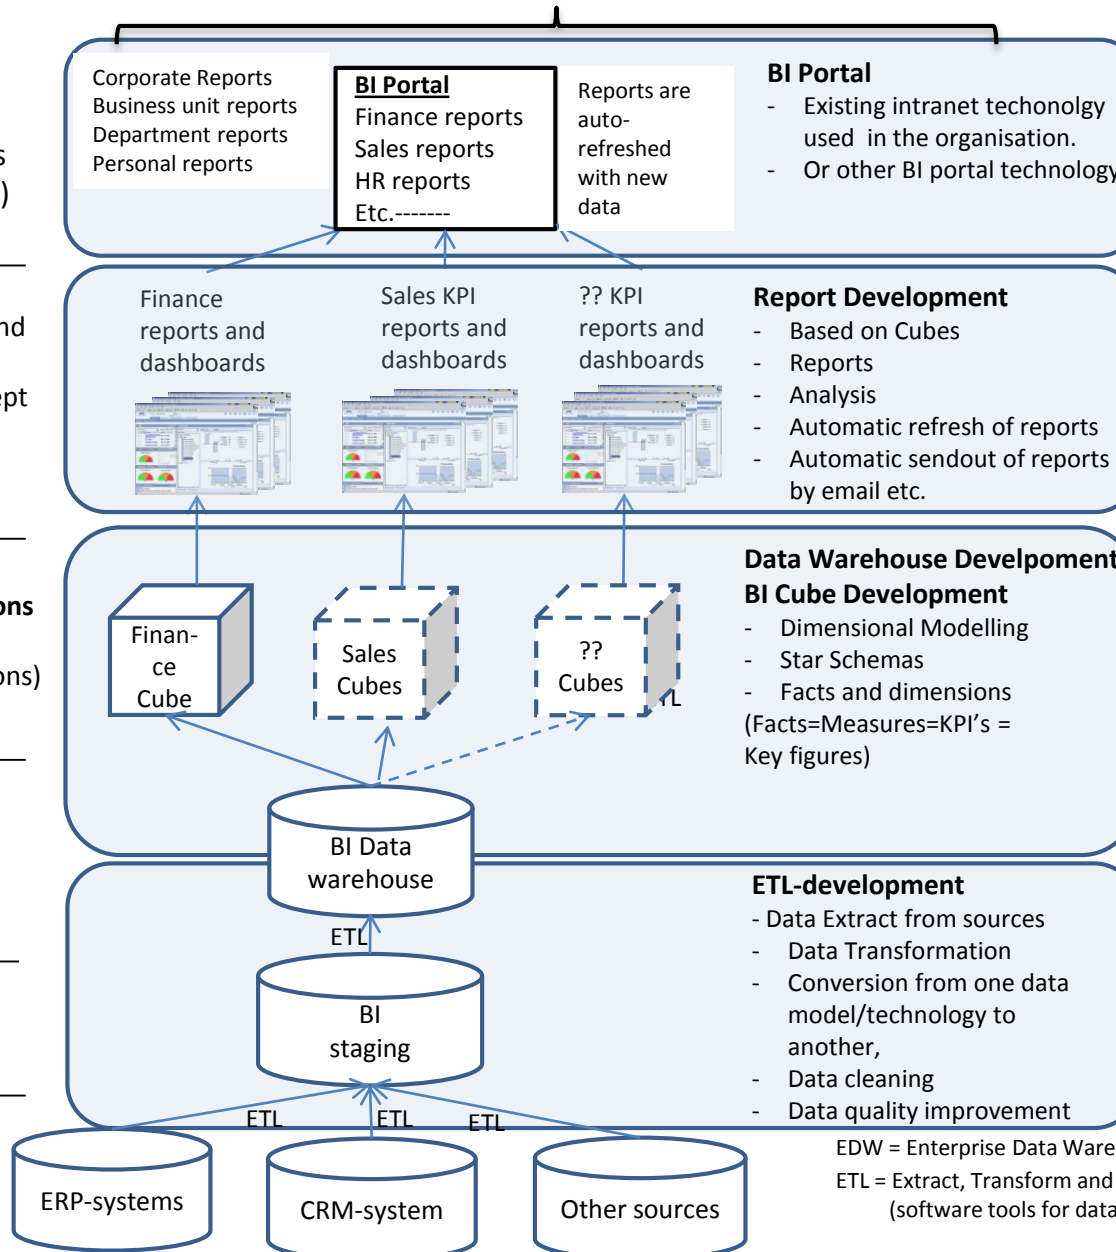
s
)

nd

pt

ons

ons)

Corporate Reports
Business unit reports
Department reports
Personal reports

BI Portal
Finance reports
Sales reports
HR reports
Etc.-------

Reports are auto-refreshed with new data

BI Portal
- Existing intranet techonology used in the organisation.
- Or other BI portal technolog

Finance reports and dashboards

Sales KPI reports and dashboards

?? KPI reports and dashboards

Report Development
- Based on Cubes
- Reports
- Analysis
- Automatic refresh of reports
- Automatic sendout of reports by email etc.

Finan-ce Cube

Sales Cubes

?? Cubes

TL

Data Warehouse Develpoment
BI Cube Development
- Dimensional Modelling
- Star Schemas
- Facts and dimensions
(Facts=Measures=KPI's = Key figures)

BI Data warehouse

ETL

BI staging

ETL-development
- Data Extract from sources
- Data Transformation
- Conversion from one data model/technology to another,
- Data cleaning
- Data quality improvement

ETL ETL ETL

ERP-systems

CRM-system

Other sources

EDW = Enterprise Data Ware
ETL = Extract, Transform and
(software tools for data